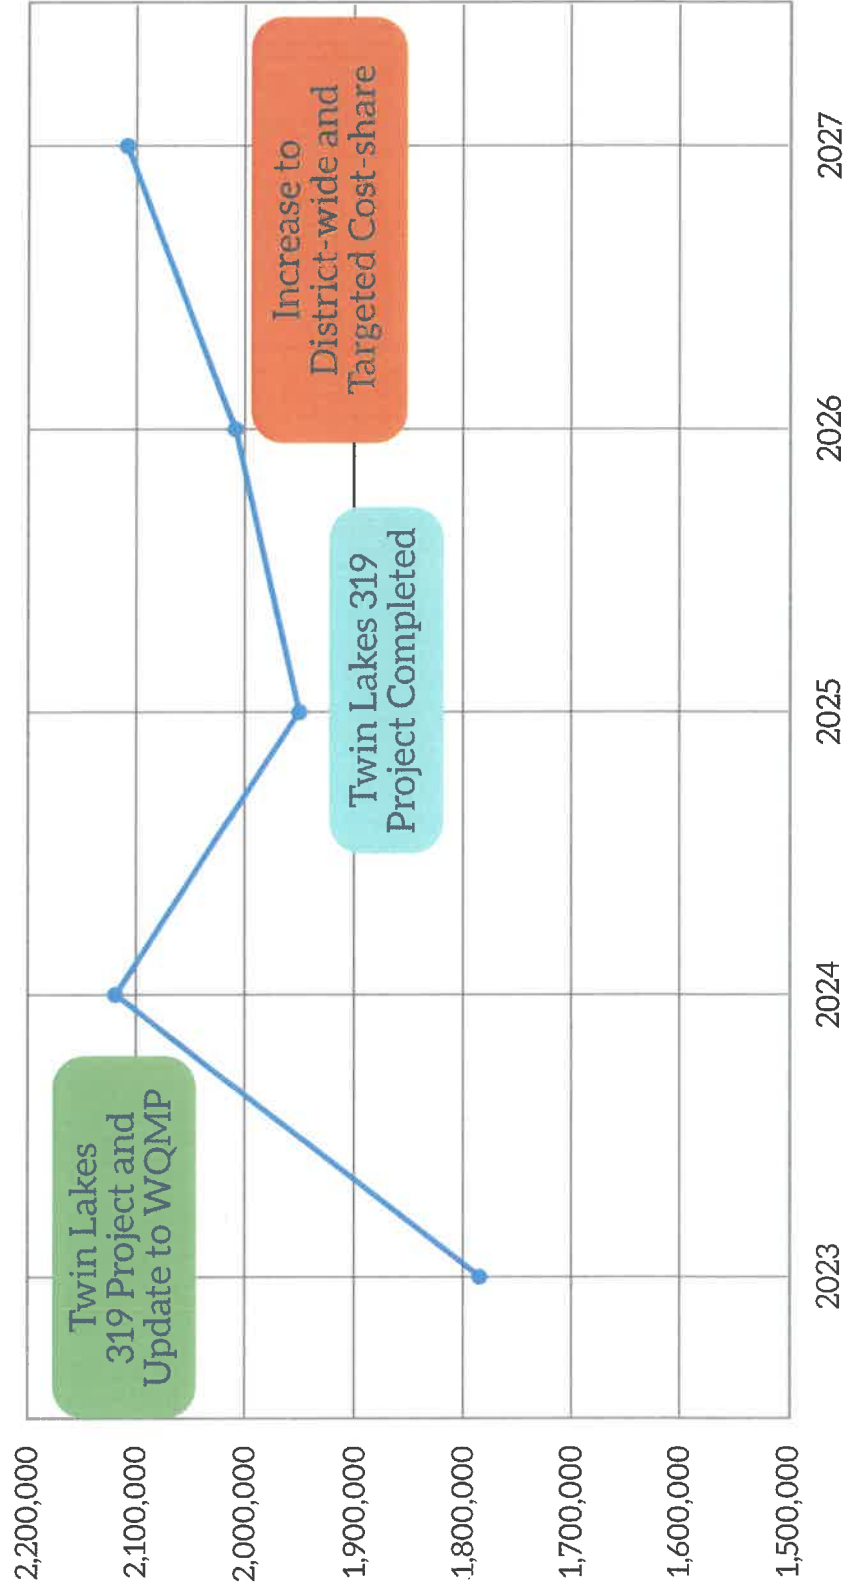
2,200,000
2,100,000
2,000,000
1,900,000
1,800,000
1,700,000
1,600,000
1,500,000

2023
2024
2025
2026
2027

Twin Lakes 319 Project and Update to WQMP

Twin Lakes 319 Project Completed

Increase to District-wide and Targeted Cost-share